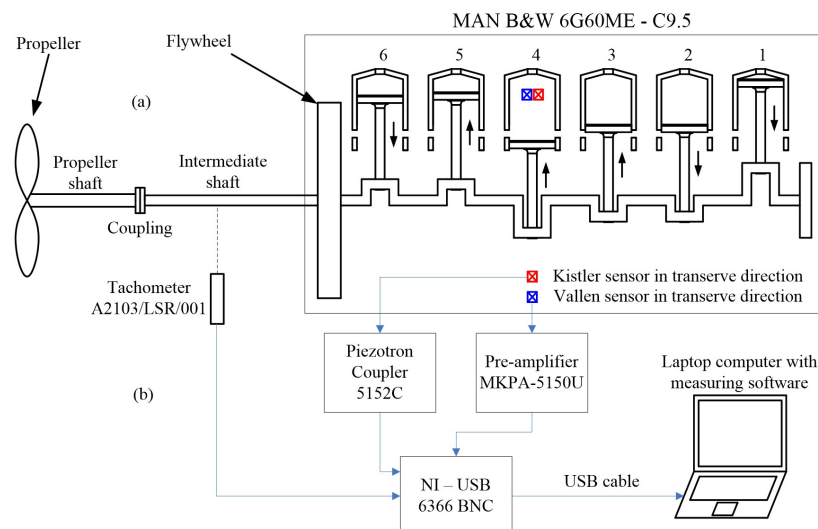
MAN B&W 6G60ME - C9.5

Propeller

Flywheel

6 5 4 3 2 1

(a)

Propeller shaft

Intermediate shaft

Coupling

Tachometer A2103/LSR/001

Kistler sensor in transerve direction

Vallen sensor in transerve direction

Piezotron Coupler 5152C

Pre-amplifier MKPA-5150U

Laptop computer with measuring software

(b)

NI – USB 6366 BNC

USB cable